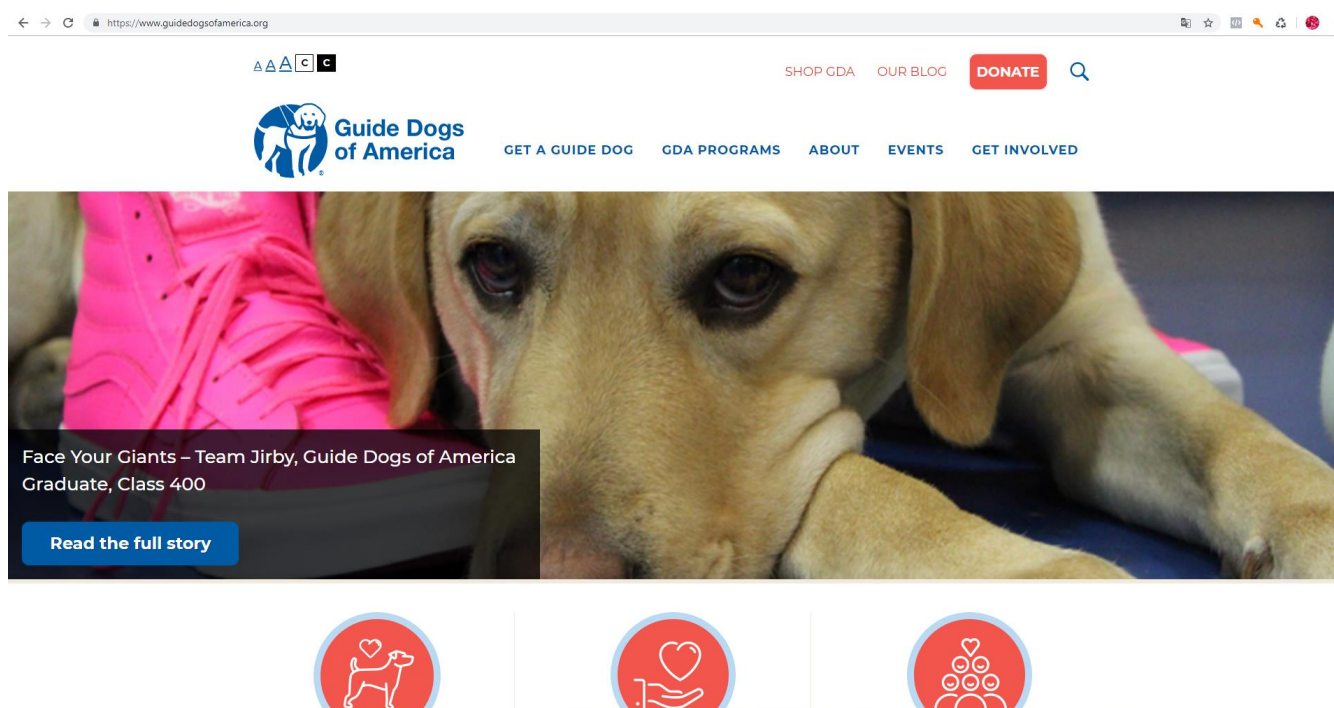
https://www.guidedogsofamerica.org

A A A C C

SHOP GDA OUR BLOG DONATE

Guide Dogs of America

GET A GUIDE DOG GDA PROGRAMS ABOUT EVENTS GET INVOLVED

Face Your Giants – Team Jirby, Guide Dogs of America Graduate, Class 400

Read the full story